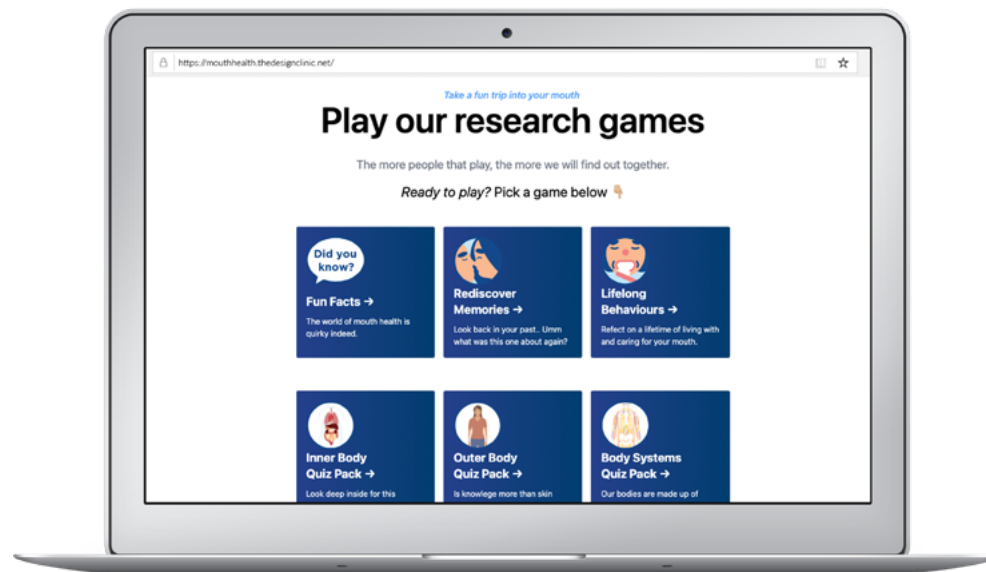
https://mouthhealth.thedesignclinic.net/

Take a fun trip into your mouth

Play our research games

The more people that play, the more we will find out together.

Ready to play? Pick a game below 👇

Did you know?

Fun Facts →

The world of mouth health is quirky indeed.

Rediscover Memories →

Look back in your past.. Umm what was this one about again?

Lifelong Behaviours →

Refect on a lifetime of living with and caring for your mouth.

Inner Body Quiz Pack →

Look deep inside for this

Outer Body Quiz Pack →

Is knowlege more than skin

Body Systems Quiz Pack →

Our bodies are made up of